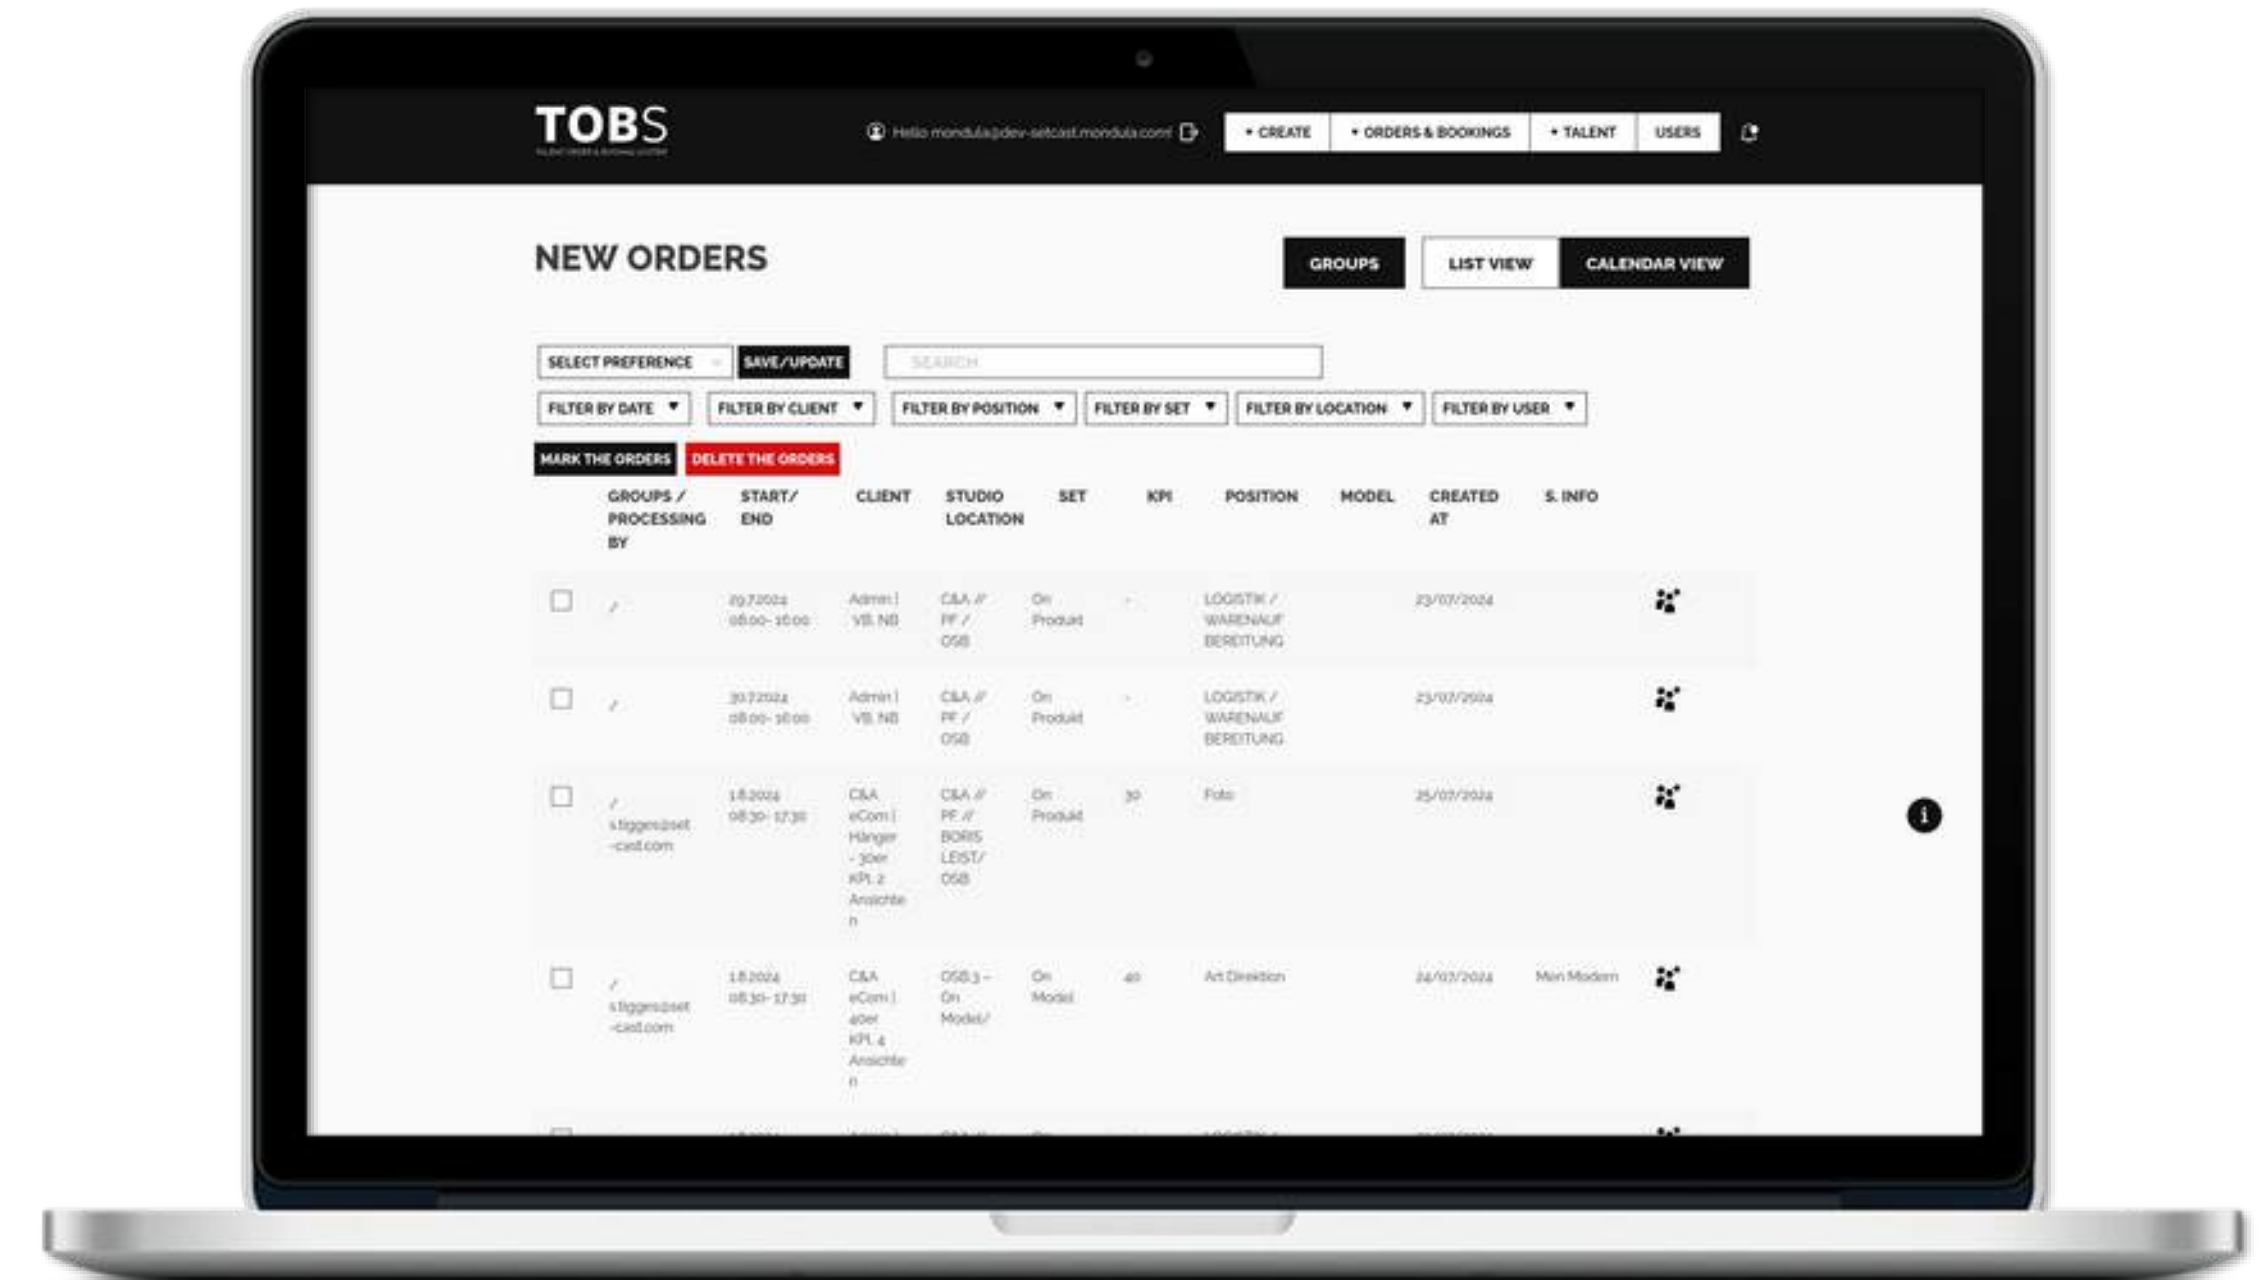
TOBS

Hello mondula@dev-setcast.mondula.com

+ CREATE | + ORDERS & BOOKINGS | + TALENT | USERS

NEW ORDERS

GROUPS | LIST VIEW | CALENDAR VIEW

SELECT PREFERENCE | SAVE/UPDATE | SEARCH

FILTER BY DATE | FILTER BY CLIENT | FILTER BY POSITION | FILTER BY SET | FILTER BY LOCATION | FILTER BY USER

MARK THE ORDERS | DELETE THE ORDERS

| | GROUPS / PROCESSING BY | START/ END | CLIENT | STUDIO LOCATION | SET | KPI | POSITION | MODEL | CREATED AT | S. INFO | |
|---|---|---|---|---|---|---|---|---|---|---|---|
| ☐ | / | 29.7.2024 08.00- 16.00 | Admin \| VB. NB | C&A // PF / OSB | On Produkt | - | LOGISTIK / WARENAUFBEREITUNG | | 23/07/2024 | | |
| ☐ | / | 30.7.2024 08.00- 16.00 | Admin \| VB. NB | C&A // PF / OSB | On Produkt | - | LOGISTIK / WARENAUFBEREITUNG | | 23/07/2024 | | |
| ☐ | / s.tigges@set-cast.com | 1.8.2024 08.30- 17.30 | C&A eCom \| Hanger - 30er KPI. 2 Ansichten | C&A // PF // BORIS LEIST/ OSB | On Produkt | 30 | Foto | | 25/07/2024 | | |
| ☐ | / s.tigges@set-cast.com | 1.8.2024 08.30- 17.30 | C&A eCom \| 40er KPI. 4 Ansichten | OSB.3 - On Model/ | On Model | 40 | Art Direktion | | 24/07/2024 | Men Modern | |